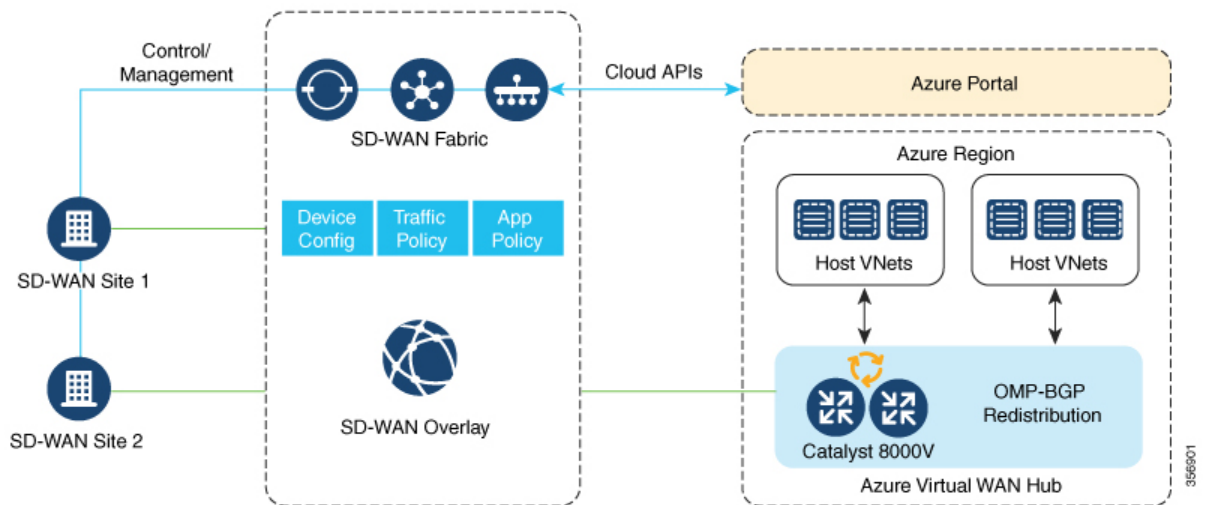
Control/
Management

Cloud APIs

Azure Portal

SD-WAN Fabric

Azure Region

Device Config

Traffic Policy

App Policy

SD-WAN Site 1

Host VNets

Host VNets

SD-WAN Site 2

SD-WAN Overlay

OMP-BGP Redistribution

Catalyst 8000V

Azure Virtual WAN Hub

356901